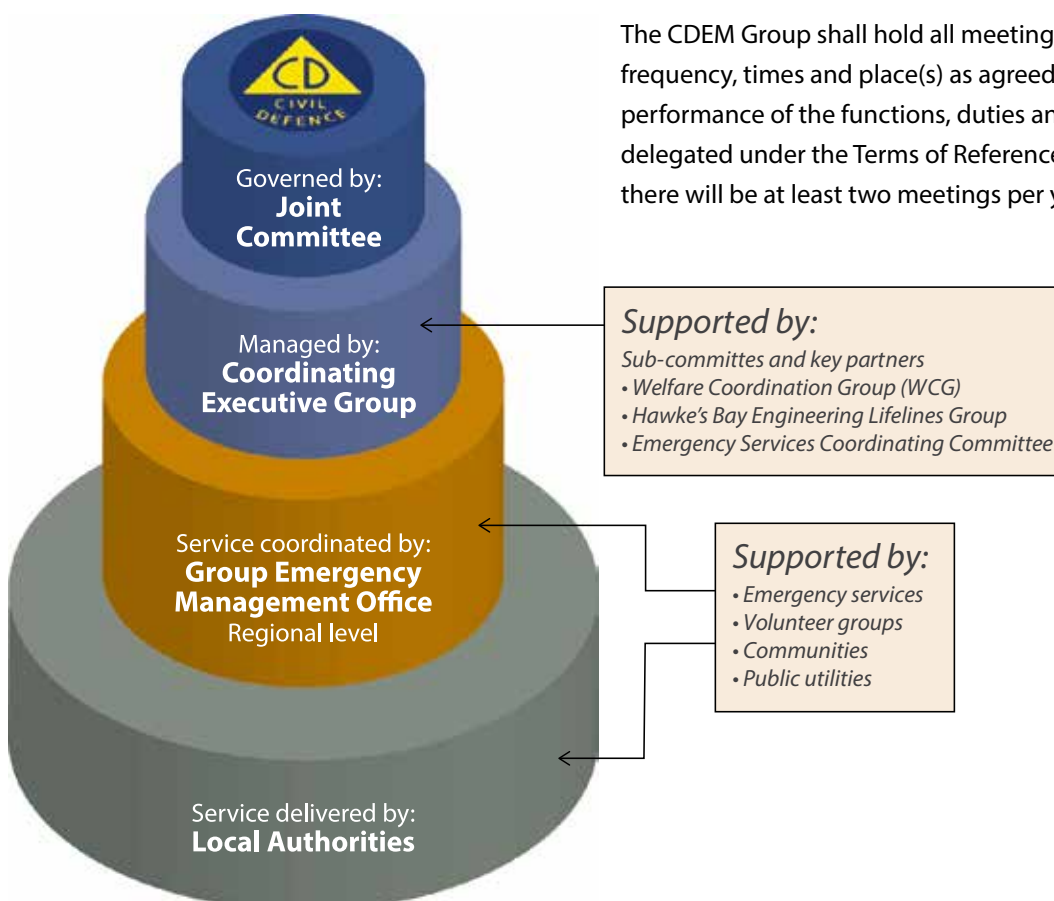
CD
CIVIL
DEFENCE

Governed by:
Joint Committee

Managed by:
Coordinating Executive Group

Service coordinated by:
Group Emergency Management Office
Regional level

Service delivered by:
Local Authorities

The CDEM Group shall hold all meeting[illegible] frequency, times and place(s) as agreed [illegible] performance of the functions, duties an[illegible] delegated under the Terms of Referenc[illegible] there will be at least two meetings per y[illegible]

Supported by:
Sub-committes and key partners
• Welfare Coordination Group (WCG)
• Hawke's Bay Engineering Lifelines Group
• Emergency Services Coordinating Committee

Supported by:
• Emergency services
• Volunteer groups
• Communities
• Public utilities